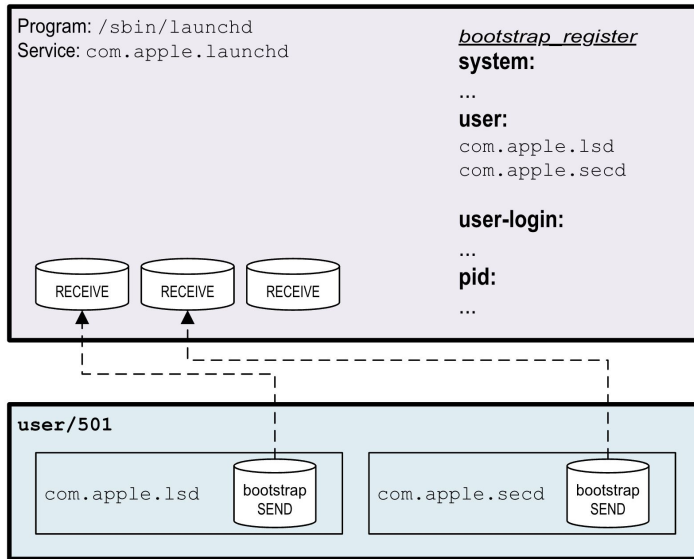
Program: /sbin/launchd
Service: com.apple.launchd

bootstrap_register
system:
...
user:
com.apple.lsd
com.apple.secd

user-login:
...
pid:
...

RECEIVE RECEIVE RECEIVE

user/501

com.apple.lsd
bootstrap SEND

com.apple.secd
bootstrap SEND